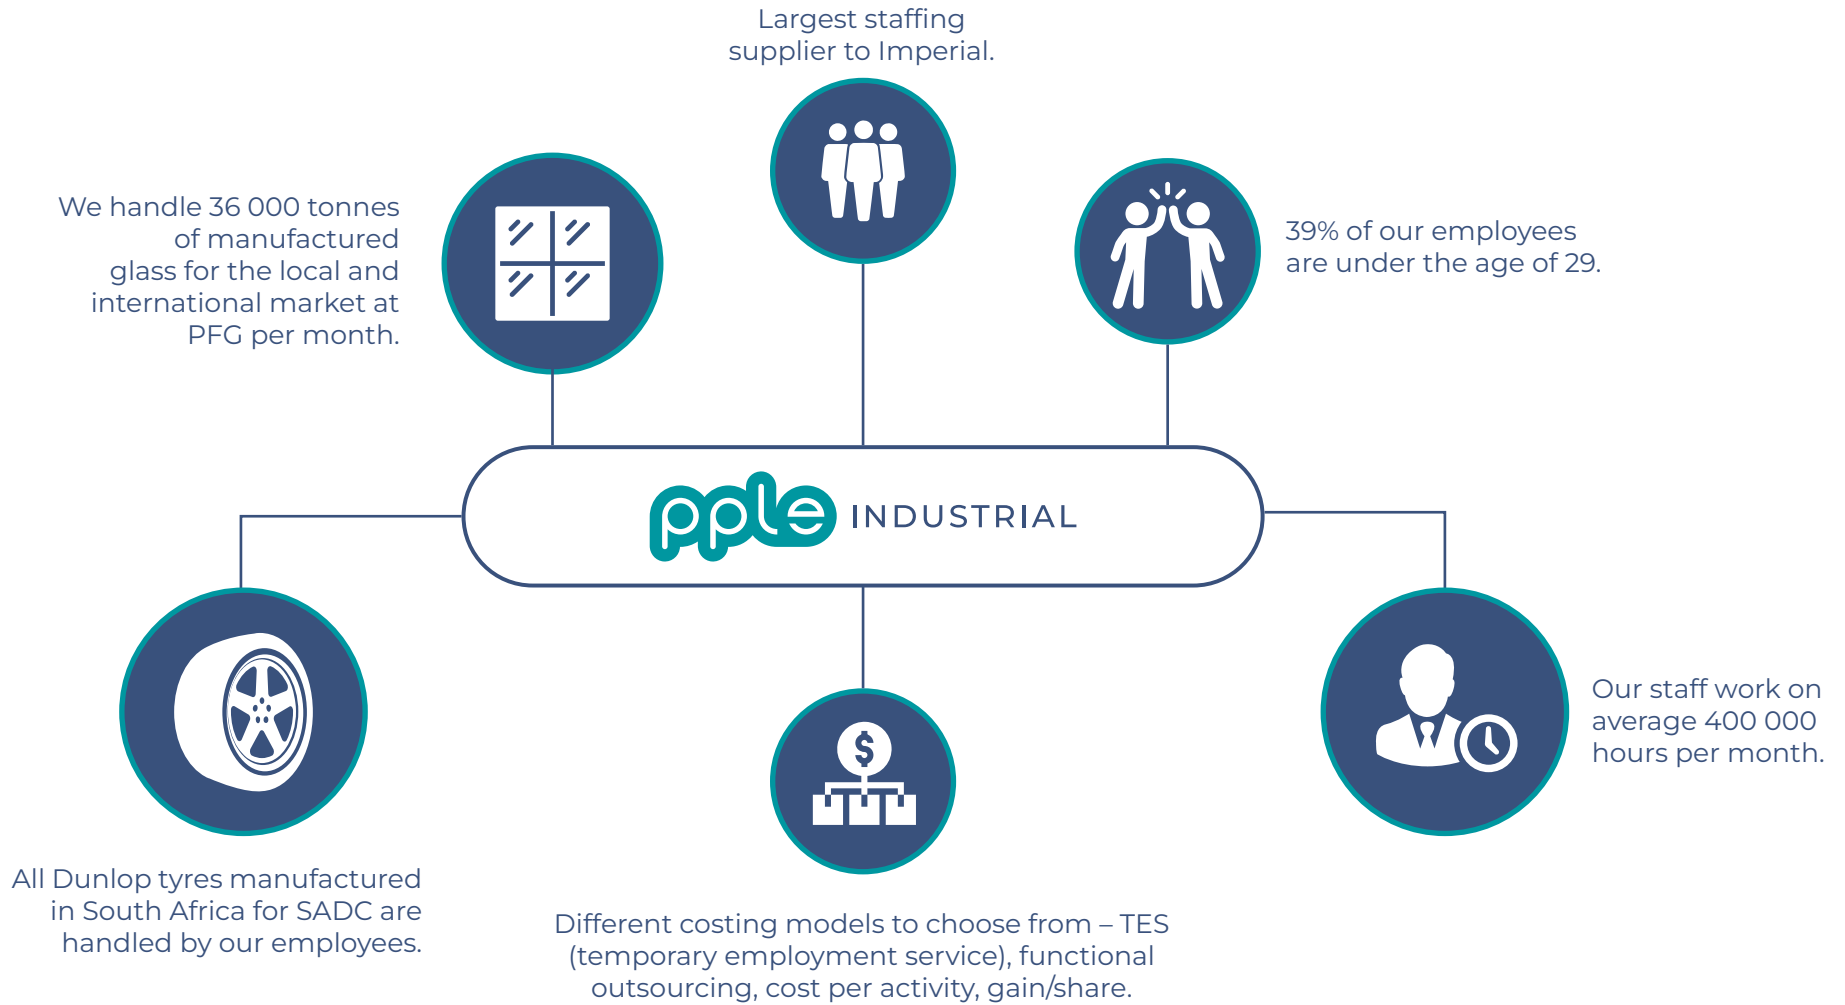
Largest staffing supplier to Imperial.

We handle 36 000 tonnes of manufactured glass for the local and international market at PFG per month.

39% of our employees are under the age of 29.

pple INDUSTRIAL

All Dunlop tyres manufactured in South Africa for SADC are handled by our employees.

Different costing models to choose from – TES (temporary employment service), functional outsourcing, cost per activity, gain/share.

Our staff work on average 400 000 hours per month.